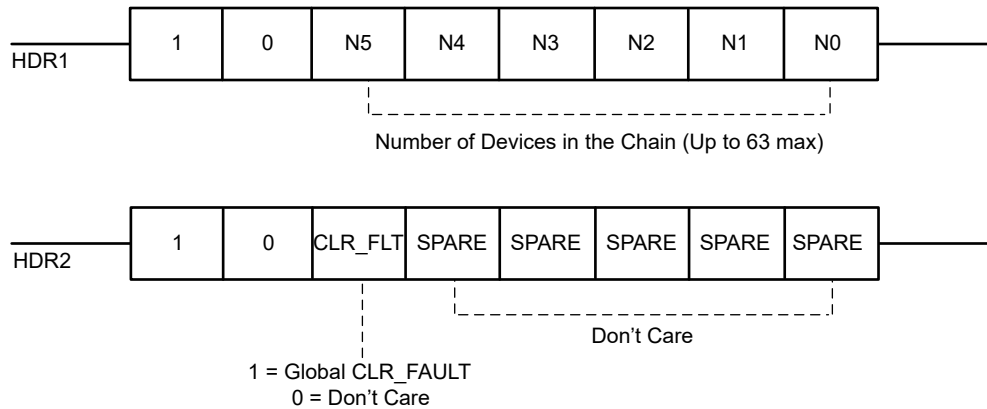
HDR1

| 1 | 0 | N5 | N4 | N3 | N2 | N1 | N0 |
|---|---|---|---|---|---|---|---|

Number of Devices in the Chain (Up to 63 max)

HDR2

| 1 | 0 | CLR_FLT | SPARE | SPARE | SPARE | SPARE | SPARE |
|---|---|---|---|---|---|---|---|

Don’t Care

1 = Global CLR_FAULT
0 = Don’t Care